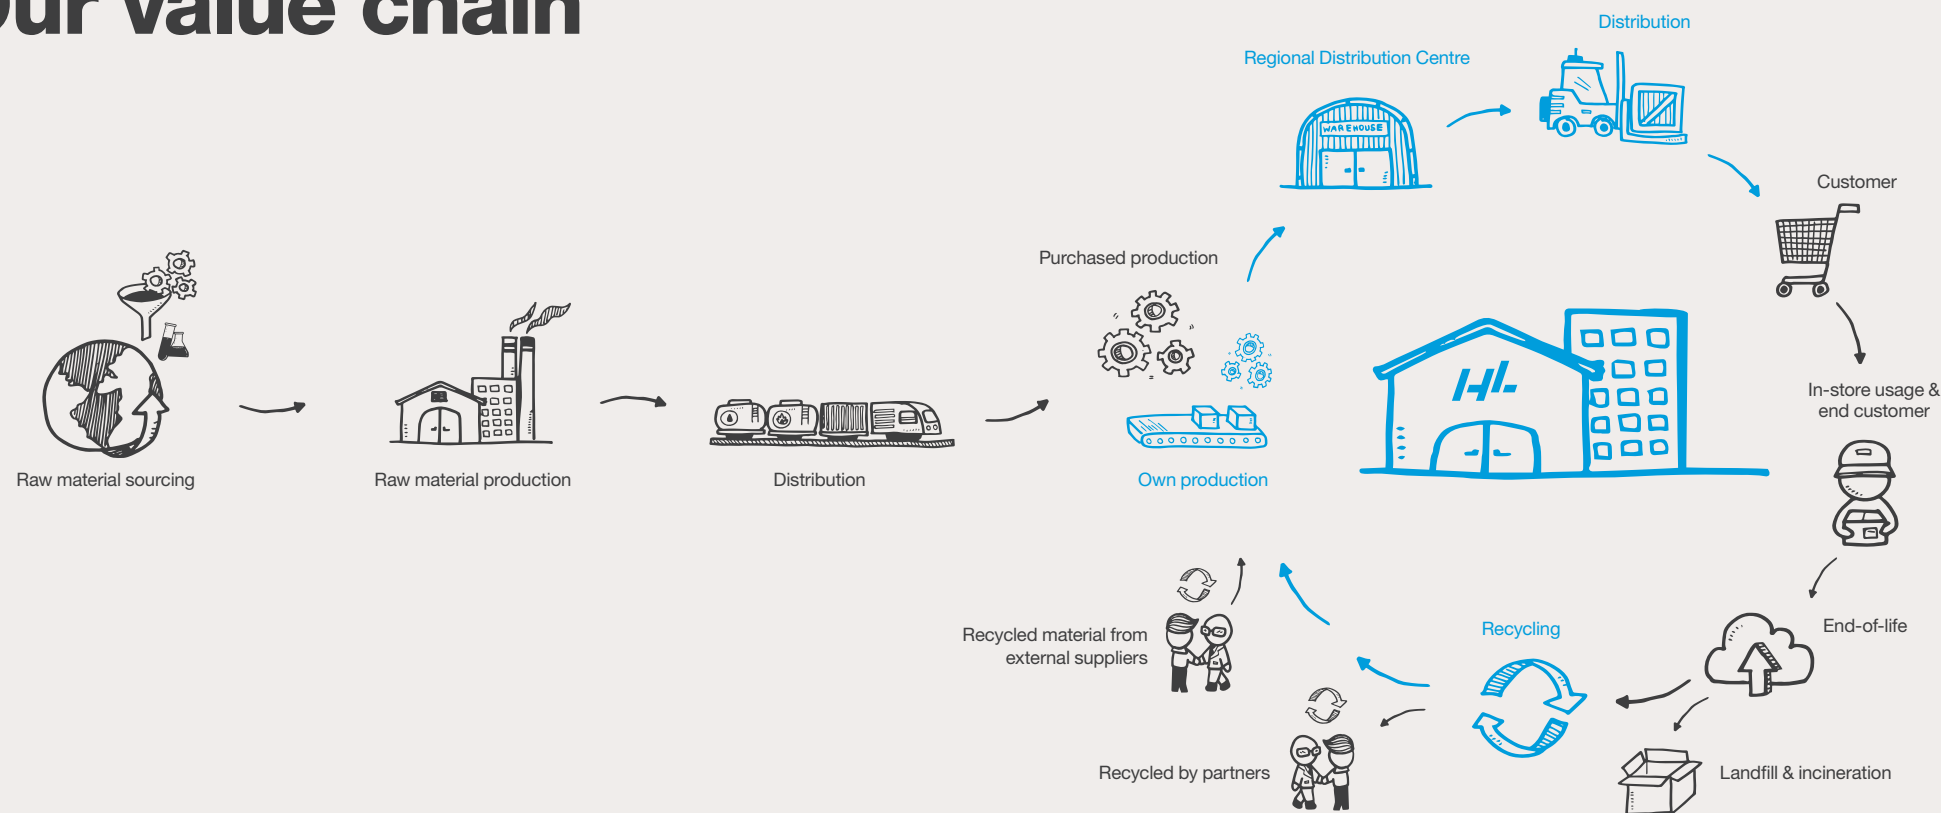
ur value chain

Distribution

Regional Distribution Centre

WAREHOUSE

Customer

Purchased production

Raw material sourcing

Raw material production

Distribution

Own production

In-store usage & end customer

Recycled material from external suppliers

Recycling

End-of-life

Recycled by partners

Landfill & incineration